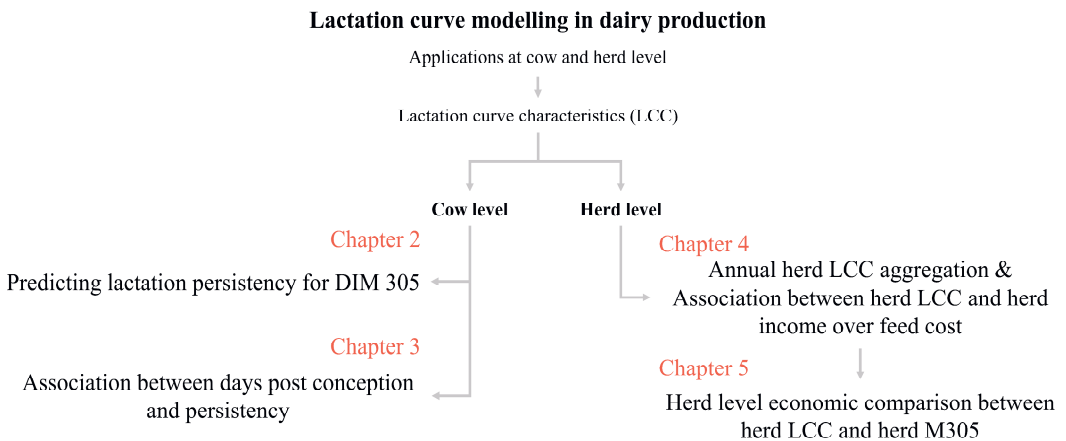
Lactation curve modelling in dairy production

Applications at cow and herd level

Lactation curve characteristics (LCC)

Cow level

Herd level

Chapter 2

Predicting lactation persistency for DIM 305

Chapter 3

Association between days post conception and persistency

Chapter 4

Annual herd LCC aggregation & Association between herd LCC and herd income over feed cost

Chapter 5

Herd level economic comparison between herd LCC and herd M305